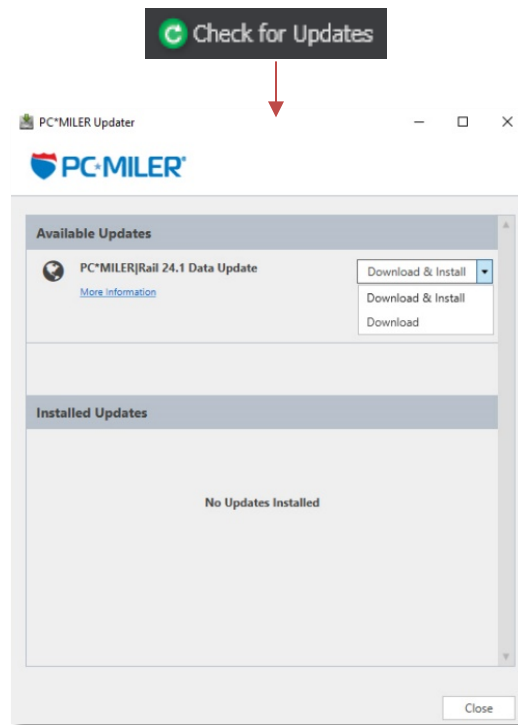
Check for Updates

PC*MILER Updater

PC*MILER

Available Updates

PC*MILER|Rail 24.1 Data Update

More Information

Download & Install

Download & Install

Download

Installed Updates

No Updates Installed

Close